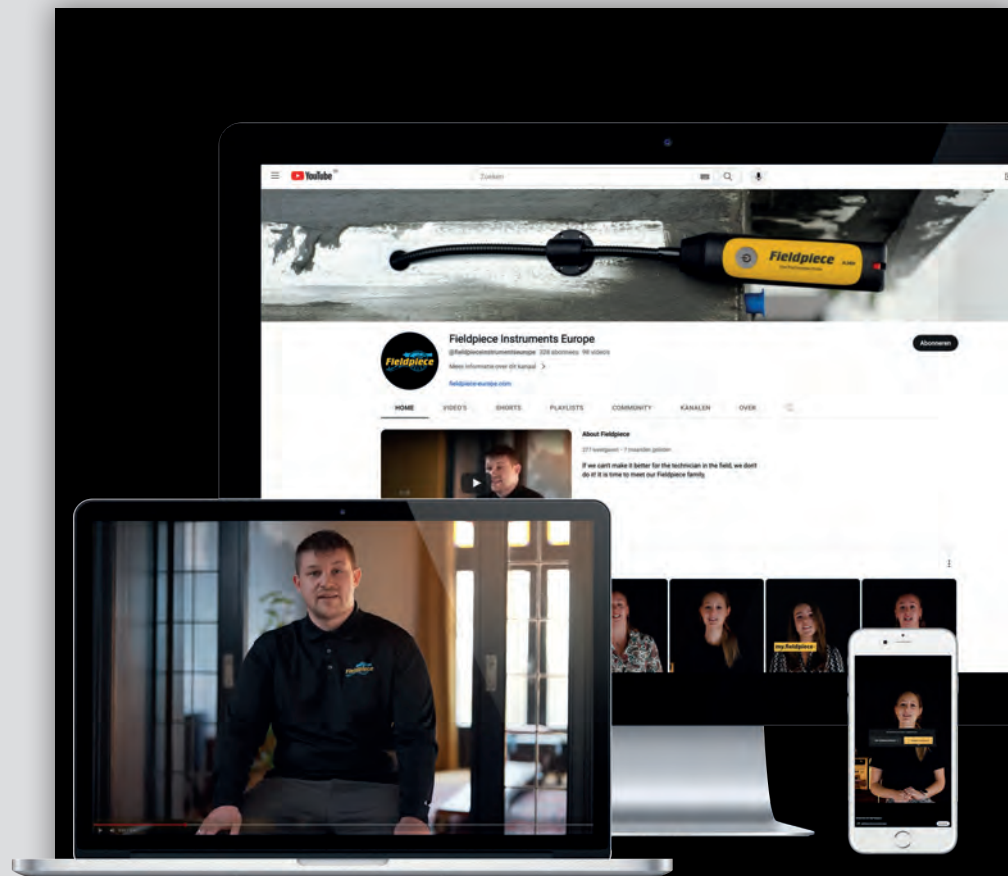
YouTube

Zoeken

Fieldpiece

Fieldpiece Instruments Europe

@fieldpieceinstrumentseurope 328 abonnees 98 video's

Meer informatie over dit kanaal >

fieldpiece-europe.com

Abonneren

HOME VIDEO'S SHORTS PLAYLISTS COMMUNITY KANALEN OVER

About Fieldpiece

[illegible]

If we can't make it better for the technician in the field, we don't do it! It is time to meet our Fieldpiece family.

my.fieldpiece